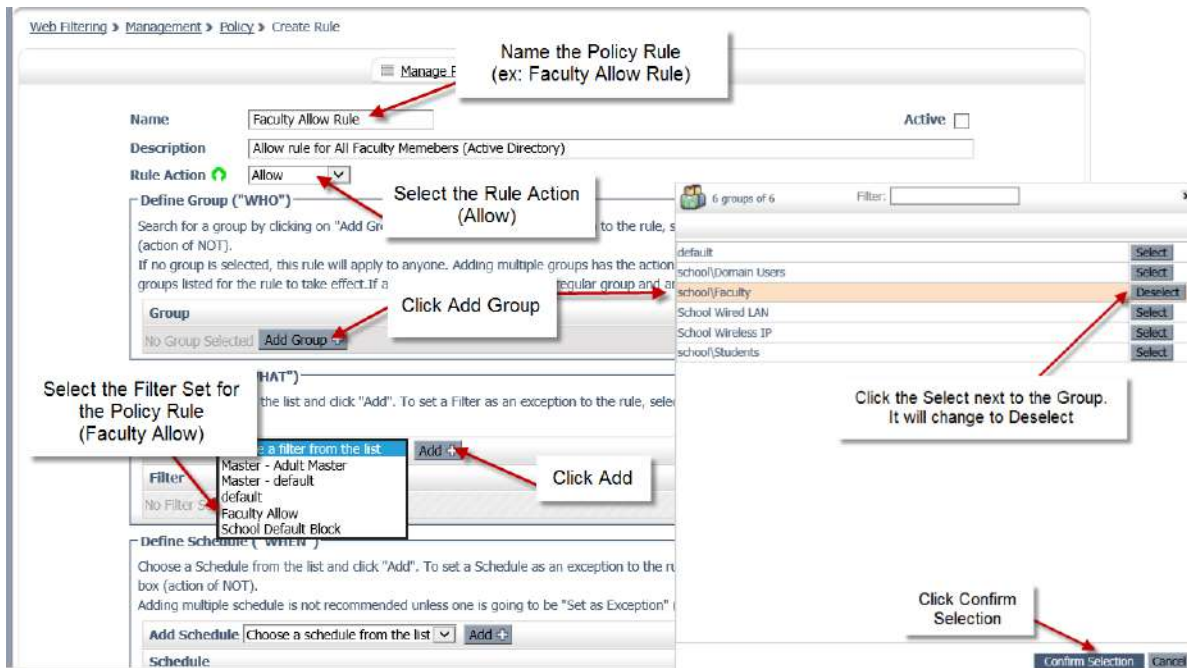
Web Filtering > Management > Policy > Create Rule

Manage F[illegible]

Name the Policy Rule (ex: Faculty Allow Rule)

Name Faculty Allow Rule

Active

Description Allow rule for All Faculty Memebers (Active Directory)

Rule Action Allow

Define Group ("WHO")

Select the Rule Action (Allow)

Search for a group by clicking on "Add Gr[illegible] to the rule, s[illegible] (action of NOT).

If no group is selected, this rule will apply to anyone. Adding multiple groups has the action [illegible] groups listed for the rule to take effect.If a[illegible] egular group and a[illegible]

Click Add Group

Group

No Group Selected Add Group

Select the Filter Set for the Policy Rule (Faculty Allow)

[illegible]HAT")

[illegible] the list and click "Add". To set a Filter as an exception to the rule, sele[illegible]

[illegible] a filter from the list

Add

Master - Adult Master

Master - default

default

Faculty Allow

School Default Block

Click Add

Filter

No Filter S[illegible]

Define Schedule ("WHEN")

Choose a Schedule from the list and click "Add". To set a Schedule as an exception to the ru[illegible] box (action of NOT).

Adding multiple schedule is not recommended unless one is going to be "Set as Exception" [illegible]

Add Schedule Choose a schedule from the list Add

Schedule

6 groups of 6

Filter:

| | |
|---|---|
| default | Select |
| school\Domain Users | Select |
| school\Faculty | Deselect |
| School Wired LAN | Select |
| School Wireless IP | Select |
| school\Students | Select |

Click the Select next to the Group. It will change to Deselect

Click Confirm Selection

Confirm Selection Cance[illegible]